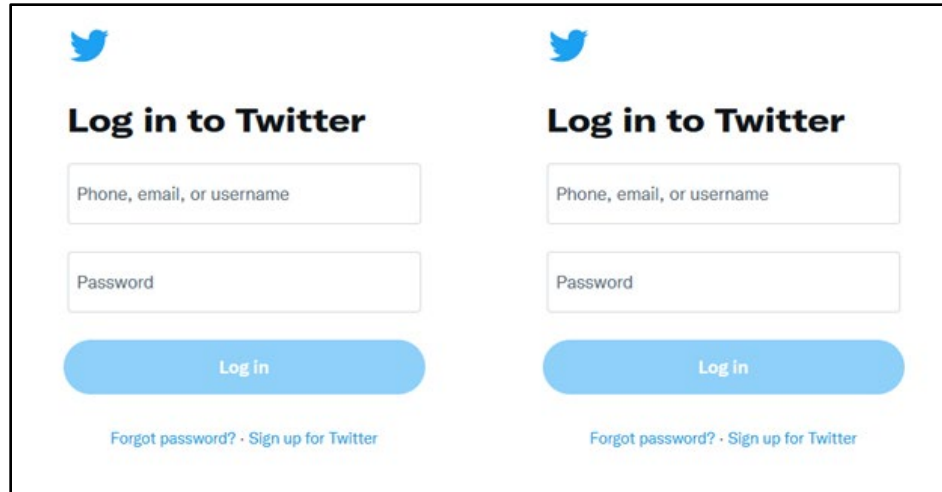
Log in to Twitter

Phone, email, or username

Password

Log in

Forgot password? · Sign up for Twitter

Log in to Twitter

Phone, email, or username

Password

Log in

Forgot password? · Sign up for Twitter